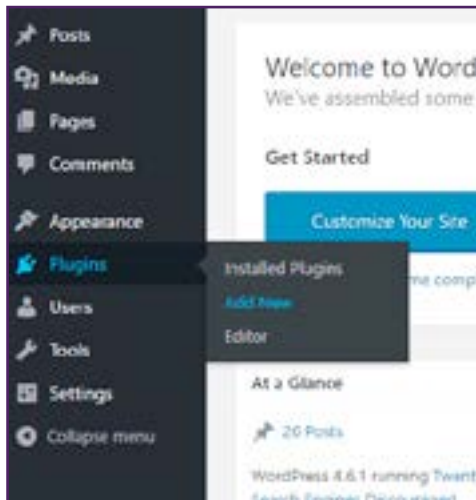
Posts
Media
Pages
Comments
Appearance
Plugins
Users
Tools
Settings
Collapse menu

Installed Plugins
Add New
Editor

Welcome to Word
We've assembled some

Get Started

Customize Your Site

me comp

At a Glance

26 Posts

WordPress 4.6.1 running Twent
Search Engines Discouraged